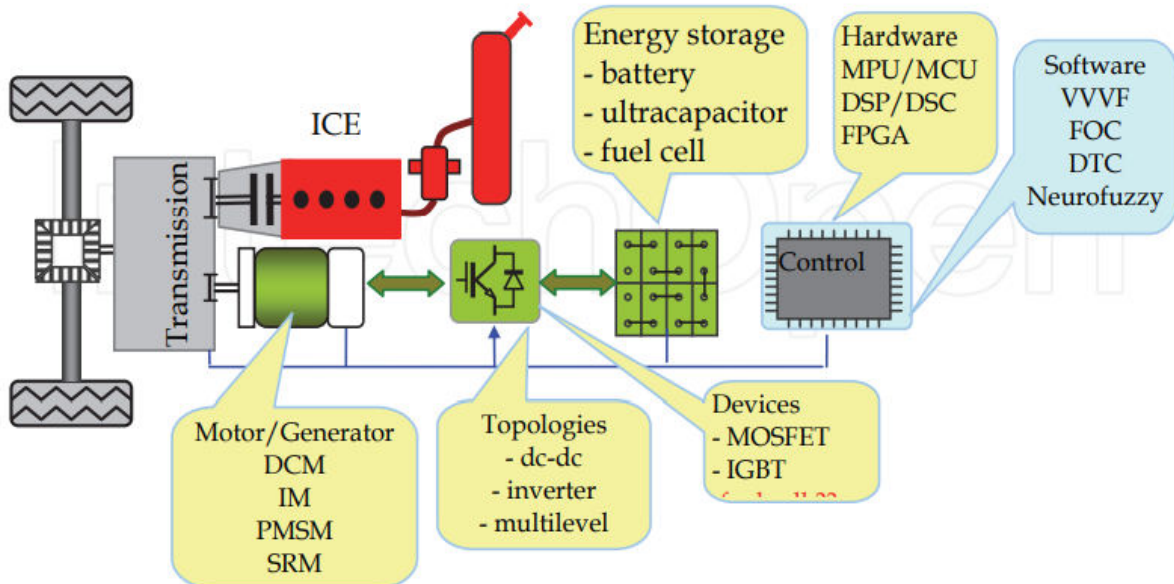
Energy storage
- battery
- ultracapacitor
- fuel cell

Hardware
MPU/MCU
DSP/DSC
FPGA

Software
VVVF
FOC
DTC
Neurofuzzy

ICE

Transmission

Control

Motor/Generator
DCM
IM
PMSM
SRM

Topologies
- dc-dc
- inverter
- multilevel

Devices
- MOSFET
- IGBT
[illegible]